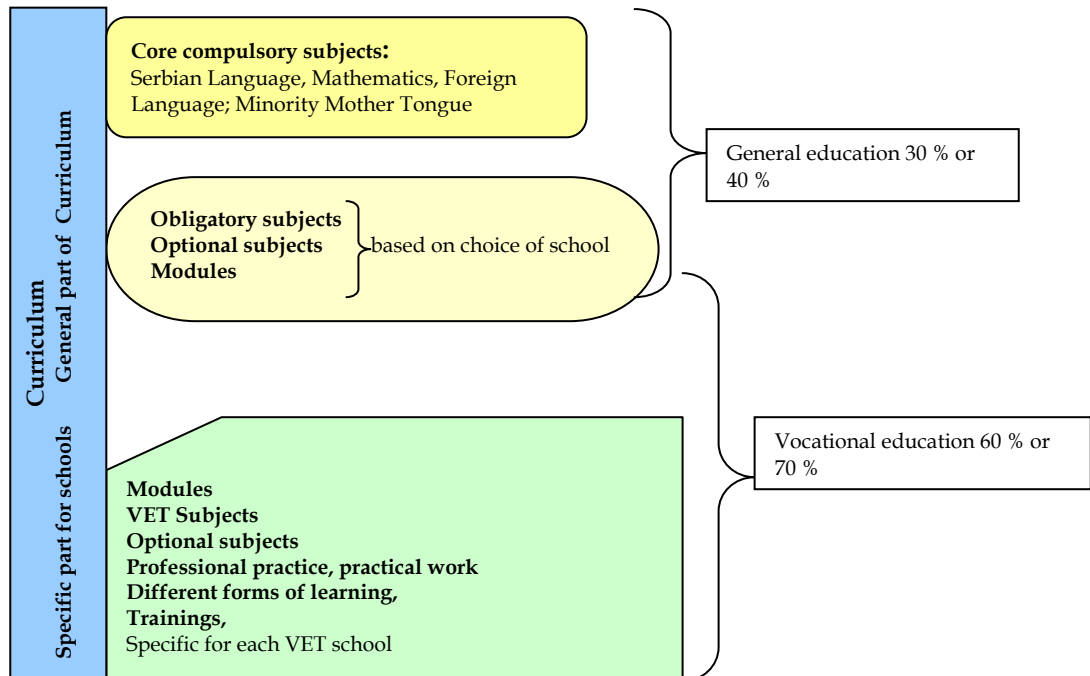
Curriculum

General part of Curriculum

Specific part for schools

Core compulsory subjects:
Serbian Language, Mathematics, Foreign Language; Minority Mother Tongue

Obligatory subjects
Optional subjects
Modules
based on choice of school

General education 30 % or 40 %

Modules
VET Subjects
Optional subjects
Professional practice, practical work
Different forms of learning,
Trainings,
Specific for each VET school

Vocational education 60 % or 70 %